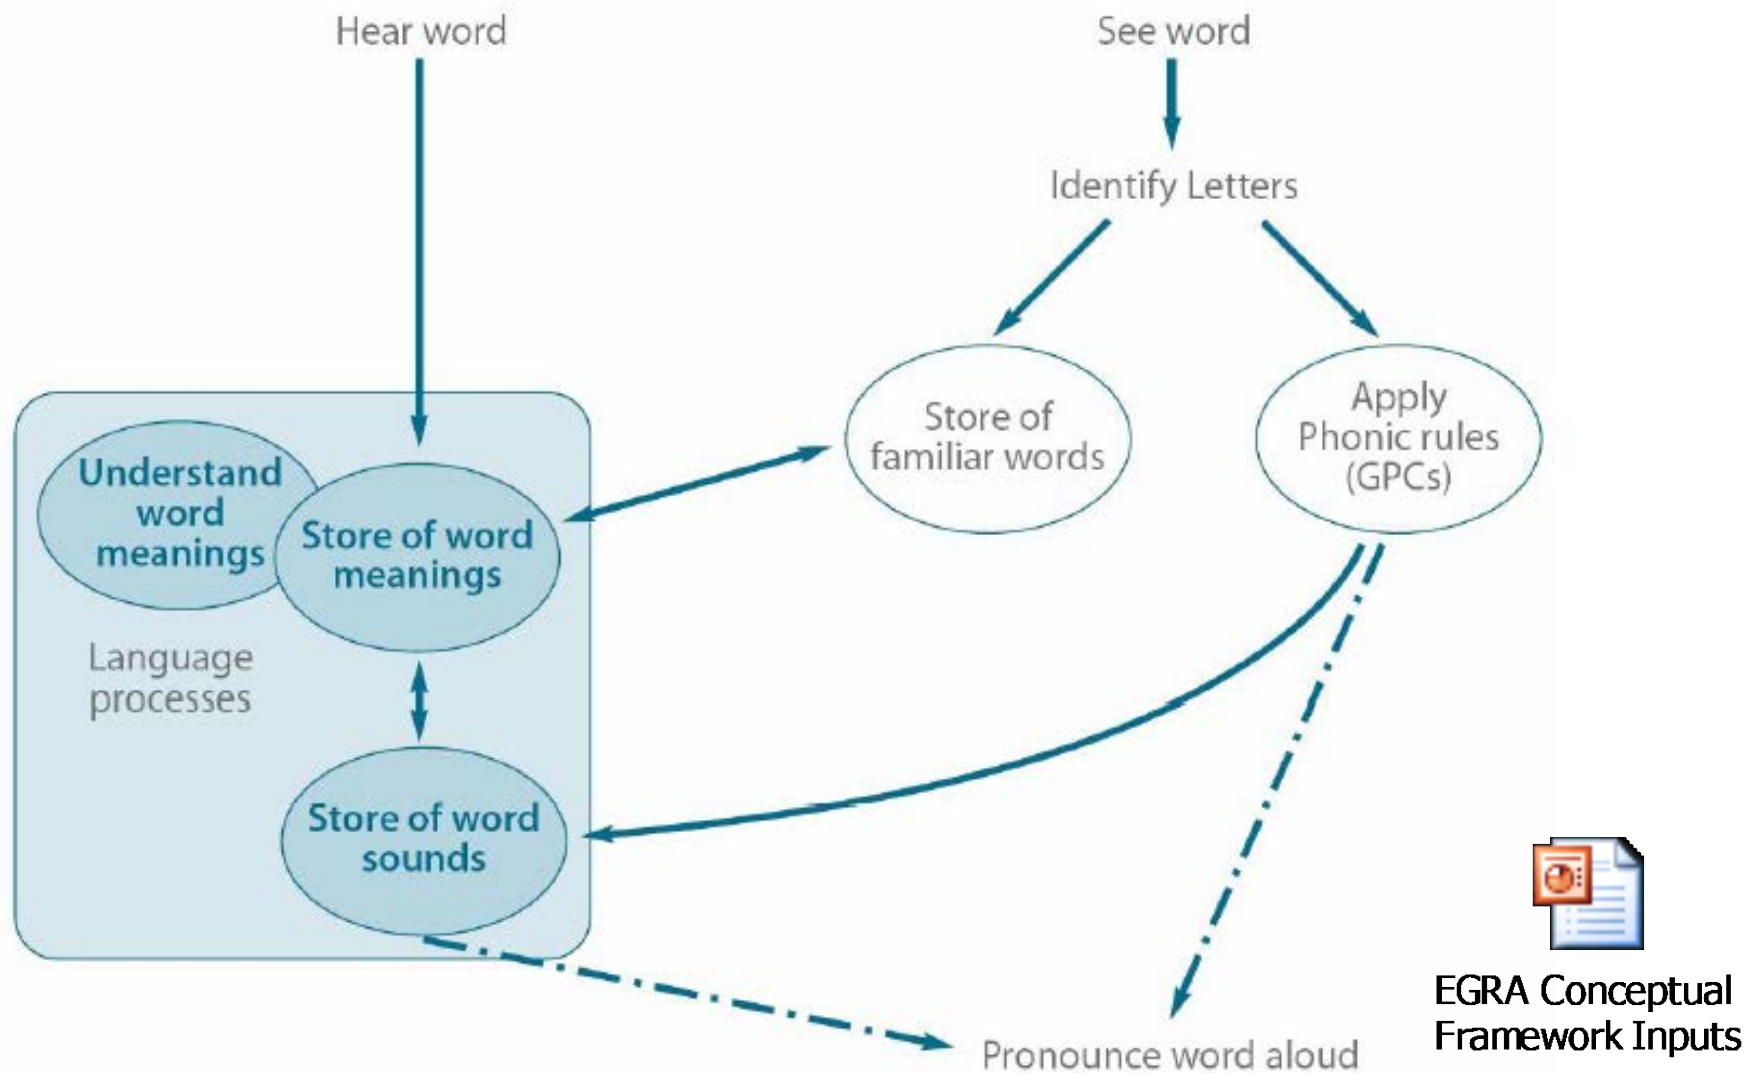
Hear word

See word

Identify Letters

Store of familiar words

Apply Phonic rules (GPCs)

Understand word meanings

Store of word meanings

Language processes

Store of word sounds

Pronounce word aloud

EGRA Conceptual Framework Inputs